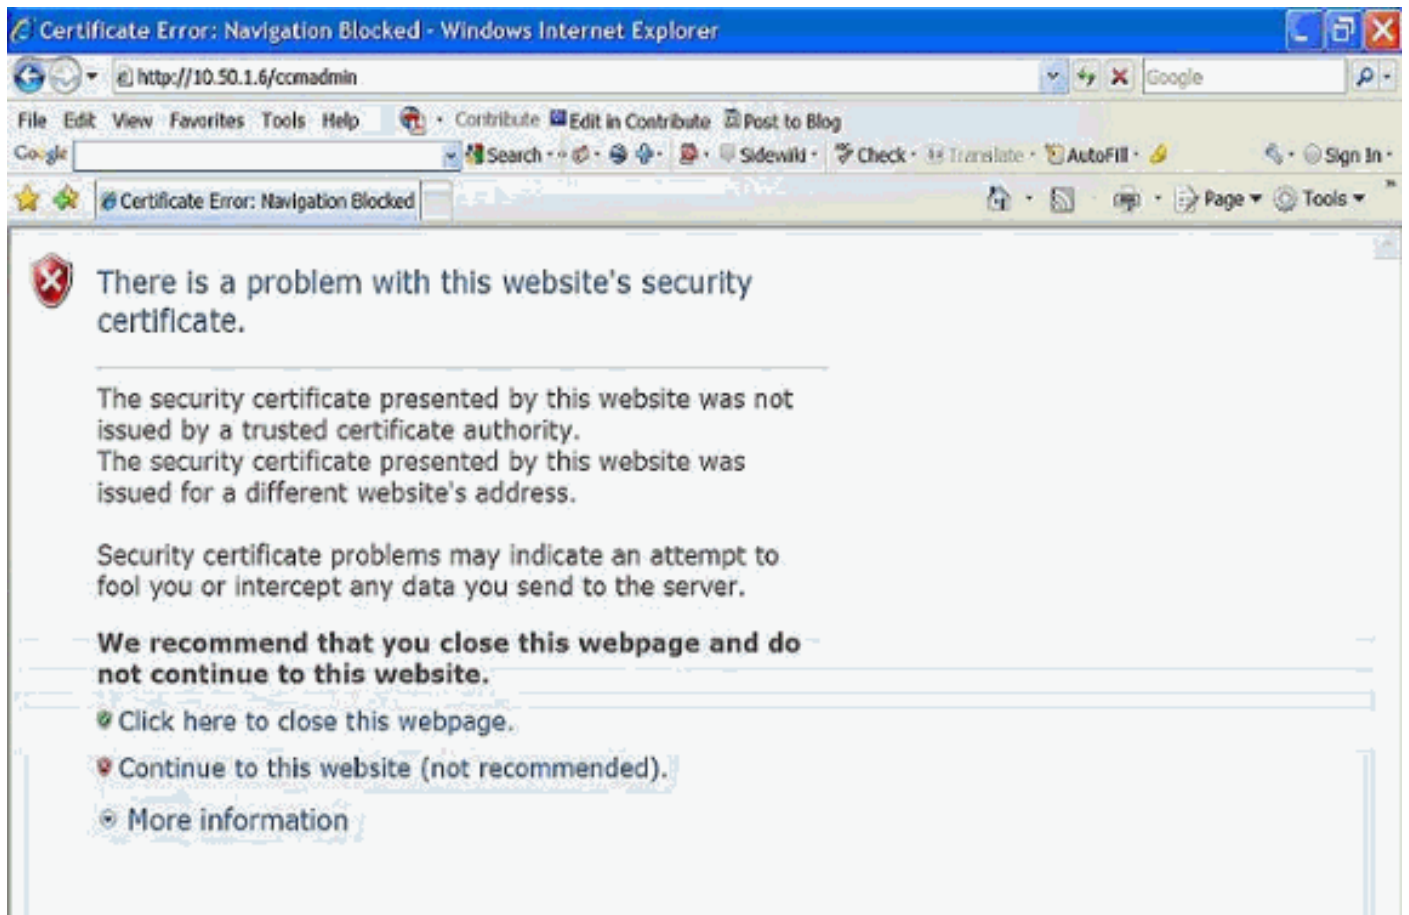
Certificate Error: Navigation Blocked - Windows Internet Explorer

http://10.50.1.6/ccmadmin

Google

File Edit View Favorites Tools Help

Contribute Edit in Contribute Post to Blog

Google

Search Sidewiki Check Translate AutoFill Sign In

Certificate Error: Navigation Blocked

Page Tools

There is a problem with this website's security certificate.

The security certificate presented by this website was not issued by a trusted certificate authority.
The security certificate presented by this website was issued for a different website's address.

Security certificate problems may indicate an attempt to fool you or intercept any data you send to the server.

**We recommend that you close this webpage and do not continue to this website.**

Click here to close this webpage.

Continue to this website (not recommended).

More information